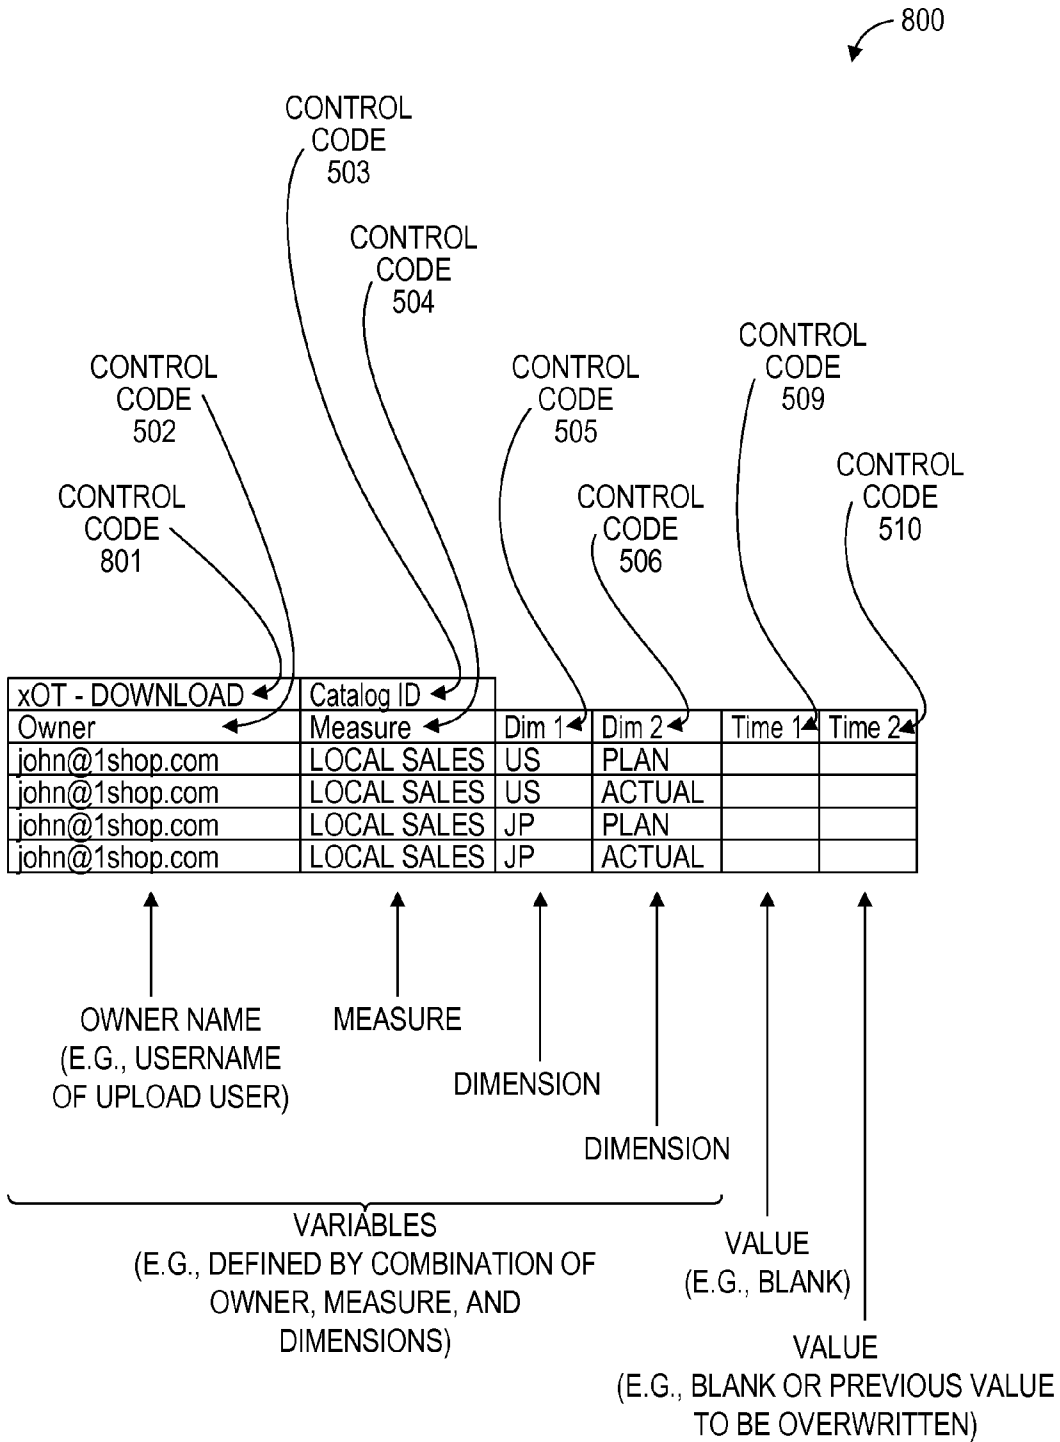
800

CONTROL CODE 503

CONTROL CODE 504

CONTROL CODE 502

CONTROL CODE 505

CONTROL CODE 509

CONTROL CODE 510

CONTROL CODE 801

CONTROL CODE 506

| xOT - DOWNLOAD | Catalog ID | | | | |
|---|---|---|---|---|---|
| Owner | Measure | Dim 1 | Dim 2 | Time 1 | Time 2 |
| john@1shop.com | LOCAL SALES | US | PLAN | | |
| john@1shop.com | LOCAL SALES | US | ACTUAL | | |
| john@1shop.com | LOCAL SALES | JP | PLAN | | |
| john@1shop.com | LOCAL SALES | JP | ACTUAL | | |

OWNER NAME (E.G., USERNAME OF UPLOAD USER)

MEASURE

DIMENSION

DIMENSION

VARIABLES (E.G., DEFINED BY COMBINATION OF OWNER, MEASURE, AND DIMENSIONS)

VALUE (E.G., BLANK)

VALUE (E.G., BLANK OR PREVIOUS VALUE TO BE OVERWRITTEN)